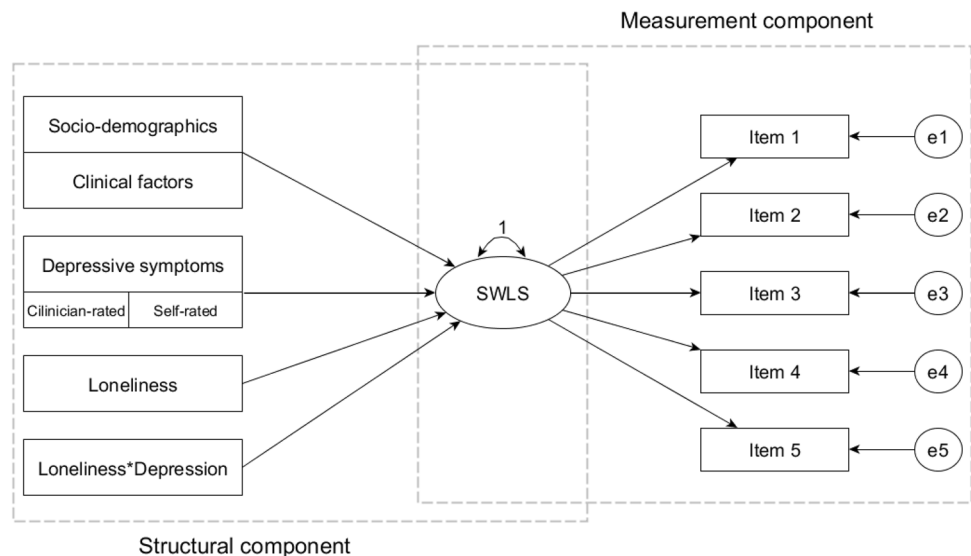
Measurement component

Socio-demographics

Clinical factors

Depressive symptoms

Cilinician-rated

Self-rated

Loneliness

Loneliness*Depression

1

SWLS

Item 1

Item 2

Item 3

Item 4

Item 5

e1

e2

e3

e4

e5

Structural component